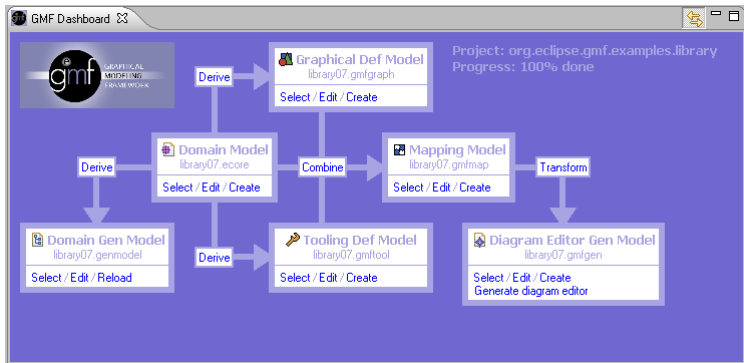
GMF Dashboard

gmf GRAPHICAL MODELING FRAMEWORK

Project: org.eclipse.gmf.examples.library
Progress: 100% done

Derive

Graphical Def Model
library07.gmfgraph
Select / Edit / Create

Derive

Domain Model
library07.ecore
Select / Edit / Create

Combine

Mapping Model
library07.gmfmap
Select / Edit / Create

Transform

Domain Gen Model
library07.genmodel
Select / Edit / Reload

Derive

Tooling Def Model
library07.gmftool
Select / Edit / Create

Diagram Editor Gen Model
library07.gmfgen
Select / Edit / Create
Generate diagram editor